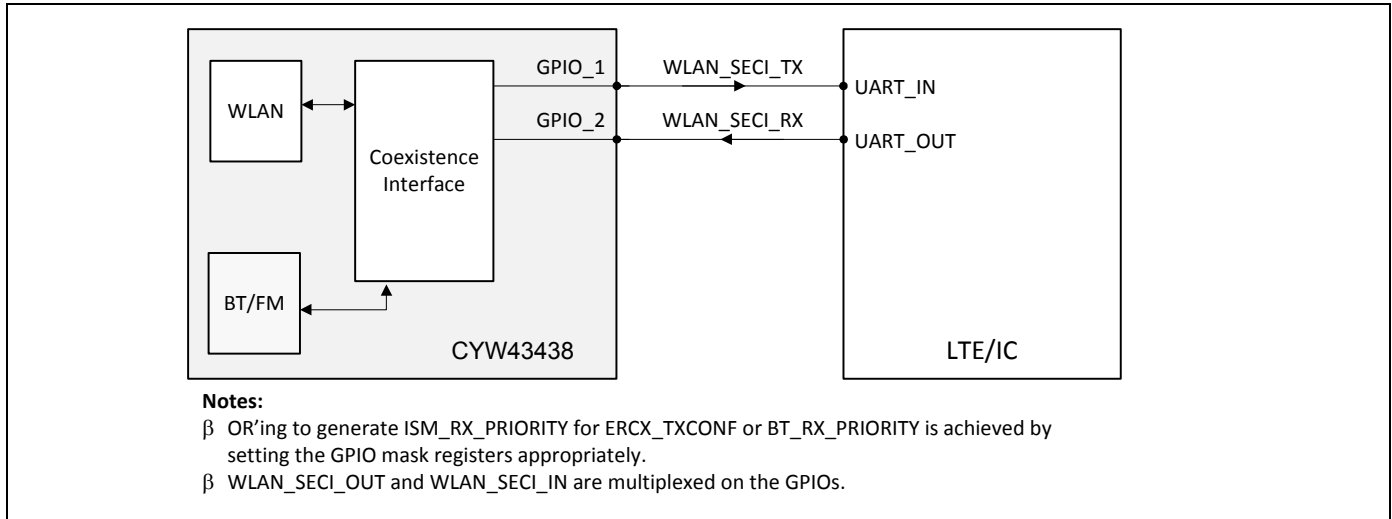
WLAN

Coexistence Interface

BT/FM

CYW43438

GPIO_1

GPIO_2

WLAN_SECI_TX

WLAN_SECI_RX

UART_IN

UART_OUT

LTE/IC

**Notes:**

β OR’ing to generate ISM_RX_PRIORITY for ERCX_TXCONF or BT_RX_PRIORITY is achieved by setting the GPIO mask registers appropriately.

β WLAN_SECI_OUT and WLAN_SECI_IN are multiplexed on the GPIOs.